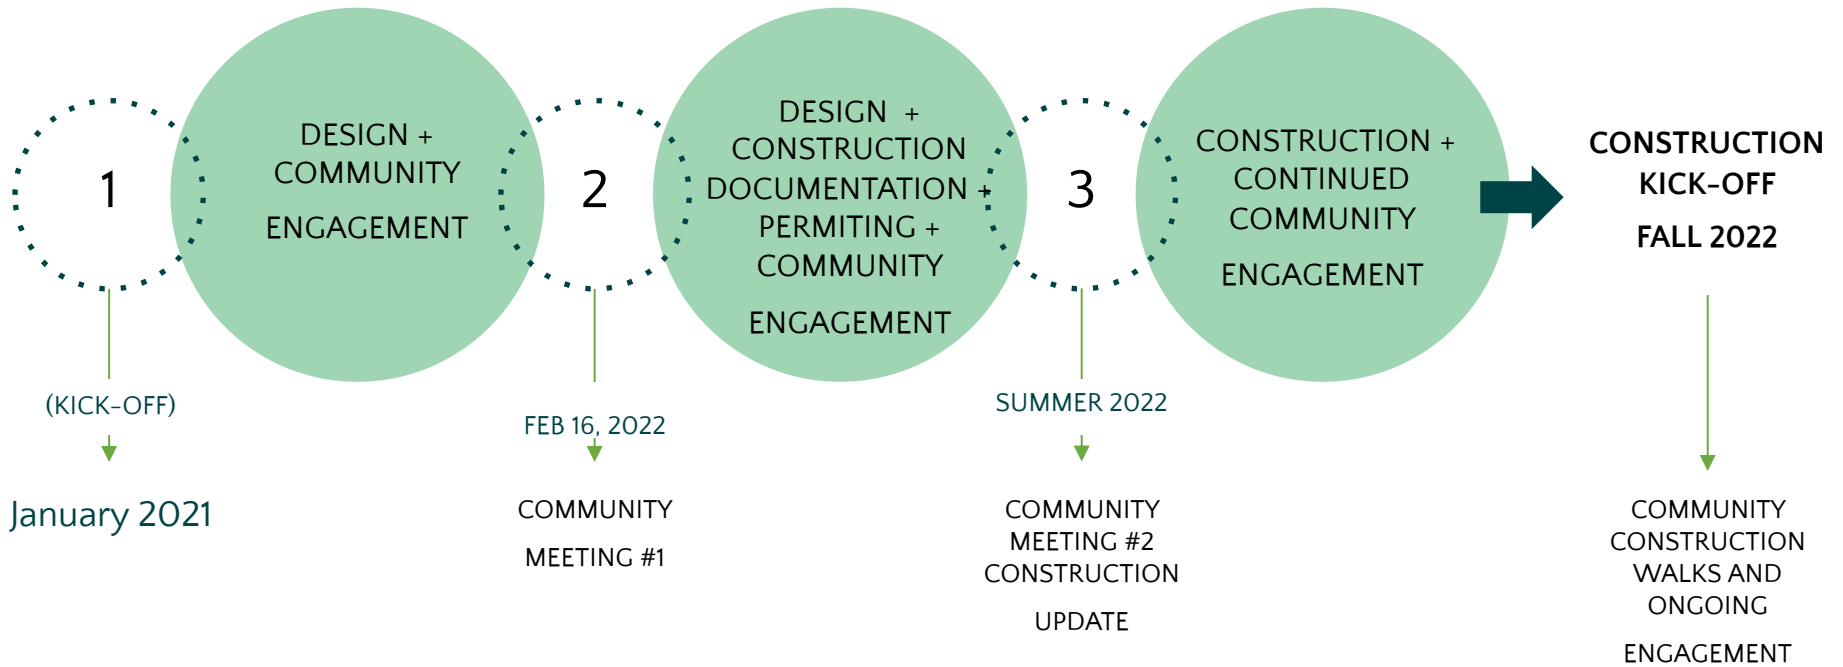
1

DESIGN + COMMUNITY ENGAGEMENT

2

DESIGN + CONSTRUCTION DOCUMENTATION + PERMITING + COMMUNITY ENGAGEMENT

3

CONSTRUCTION + CONTINUED COMMUNITY ENGAGEMENT

CONSTRUCTION KICK-OFF FALL 2022

(KICK-OFF)

January 2021

FEB 16, 2022

COMMUNITY MEETING #1

SUMMER 2022

COMMUNITY MEETING #2 CONSTRUCTION UPDATE

COMMUNITY CONSTRUCTION WALKS AND ONGOING ENGAGEMENT